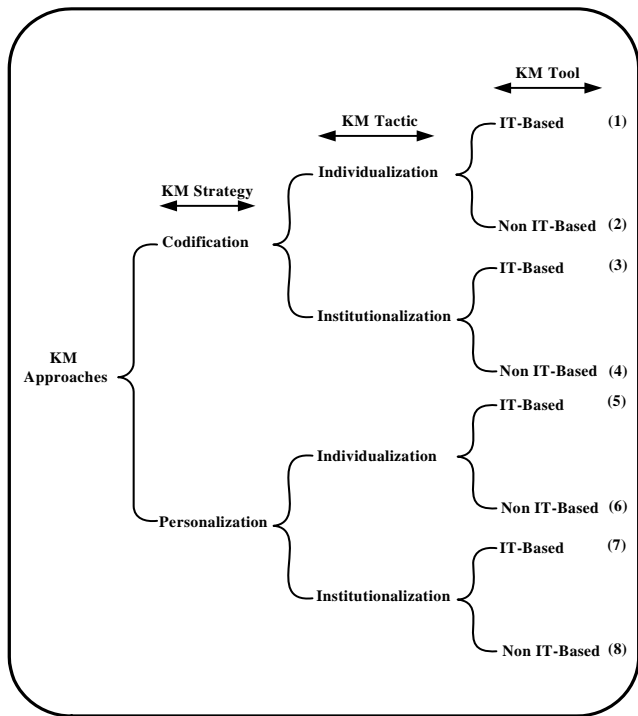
KM Tool

KM Tactic

KM Strategy

KM Approaches

Codification

Individualization

IT-Based (1)

Non IT-Based (2)

Institutionalization

IT-Based (3)

Non IT-Based (4)

Personalization

Individualization

IT-Based (5)

Non IT-Based (6)

Institutionalization

IT-Based (7)

Non IT-Based (8)